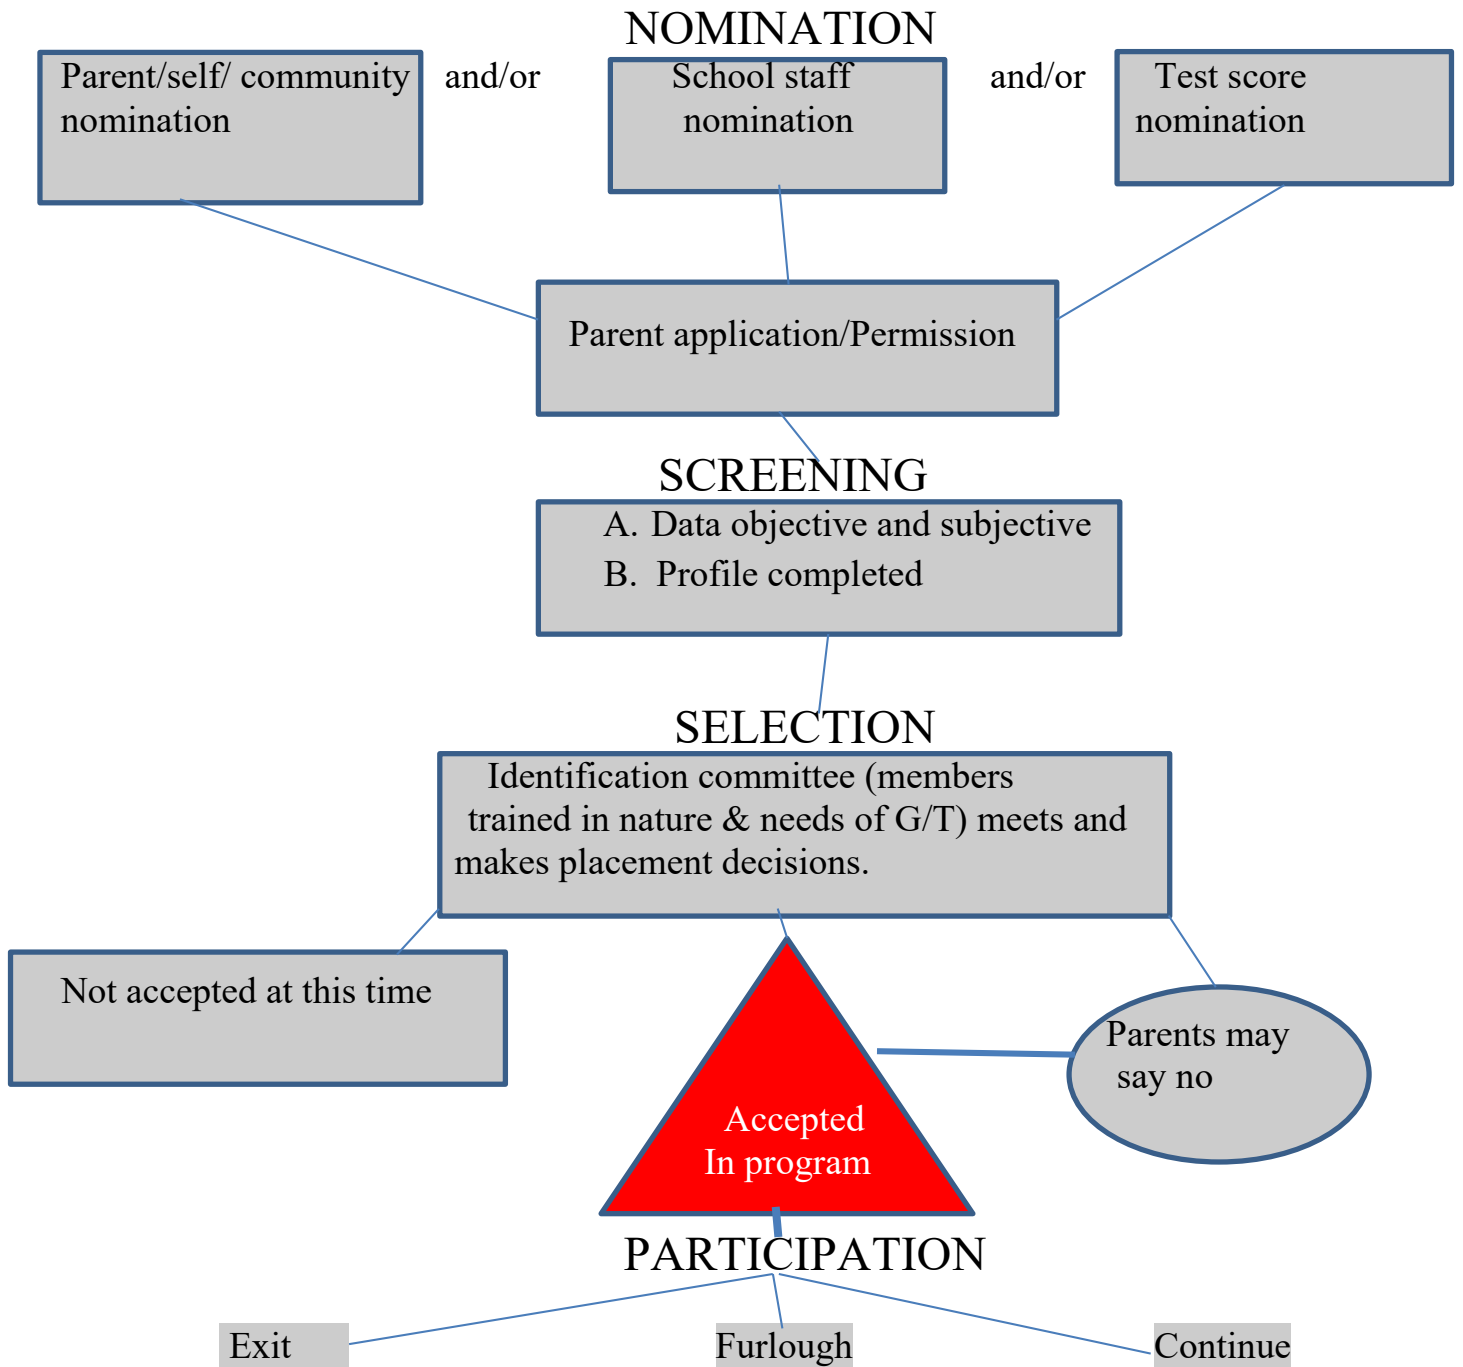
NOMINATION

Parent/self/ community nomination

and/or

School staff nomination

and/or

Test score nomination

Parent application/Permission

SCREENING

A. Data objective and subjective
B. Profile completed

SELECTION

Identification committee (members trained in nature & needs of G/T) meets and makes placement decisions.

Not accepted at this time

Accepted In program

Parents may say no

PARTICIPATION

Exit

Furlough

Continue